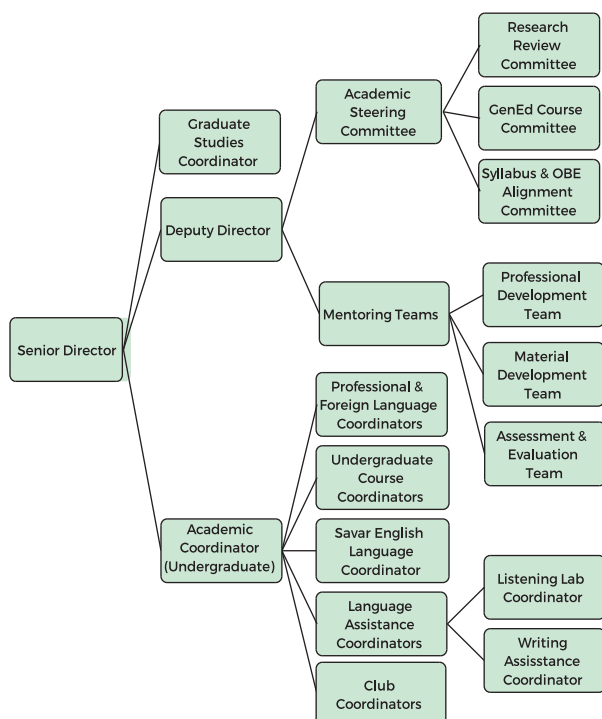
Senior Director

Graduate Studies Coordinator

Deputy Director

Academic Steering Committee

Research Review Committee

GenEd Course Committee

Syllabus & OBE Alignment Committee

Mentoring Teams

Professional Development Team

Material Development Team

Assessment & Evaluation Team

Academic Coordinator (Undergraduate)

Professional & Foreign Language Coordinators

Undergraduate Course Coordinators

Savar English Language Coordinator

Language Assistance Coordinators

Listening Lab Coordinator

Writing Assisstance Coordinator

Club Coordinators